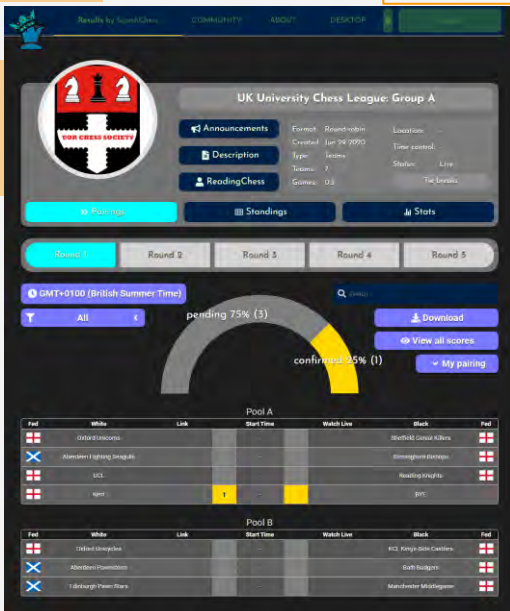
Results by ScotchChess COMMUNITY ABOUT DESKTOP

UOR CHESS SOCIETY

UK University Chess League: Group A

Announcements
Description
ReadingChess

Format: Round-robin
Created: Jun 24 2020
Type: Teams
Teams: 7
Games: 0.5

Location: -
Time control: -
Status: Live
Tie breaks

Pairings
Standings
Stats

Round 1
Round 2
Round 3
Round 4
Round 5

GMT+0100 (British Summer Time)
All
Search

pending 75% (3)
confirmed 25% (1)

Download
View all scores
My pairing

Pool A

| Fed | White | Link | Start Time | Watch Live | Black | Fed |
|---|---|---|---|---|---|---|
| | Oxford Unicorns | | - | | Sheffield Genial Killers | |
| | Aberdeen Lighting Seagulls | | - | | Birmingham Bishops | |
| | UCL | | - | | Reading Knights | |
| | Kent | 1 | - | | BYE | |

Pool B

| Fed | White | Link | Start Time | Watch Live | Black | Fed |
|---|---|---|---|---|---|---|
| | Oxford Unicycles | | - | | KCL Kings Side Castlers | |
| | Aberdeen Pawnstars | | - | | Bath Badgers | |
| | Edinburgh Pawn Stars | | - | | Manchester Middlegame | |